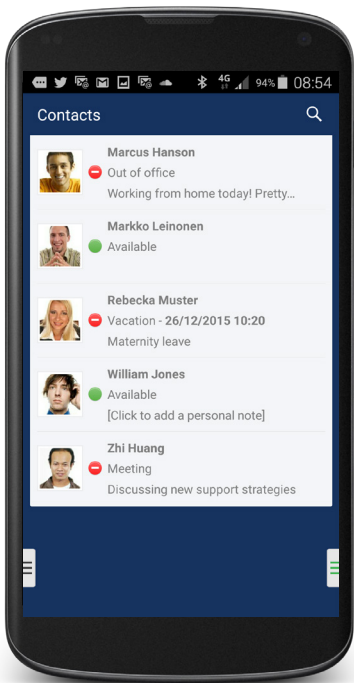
4G 94% 08:54

Contacts

Marcus Hanson
Out of office
Working from home today! Pretty...

Markko Leinonen
Available

Rebecka Muster
Vacation - 26/12/2015 10:20
Maternity leave

William Jones
Available
[Click to add a personal note]

Zhi Huang
Meeting
Discussing new support strategies